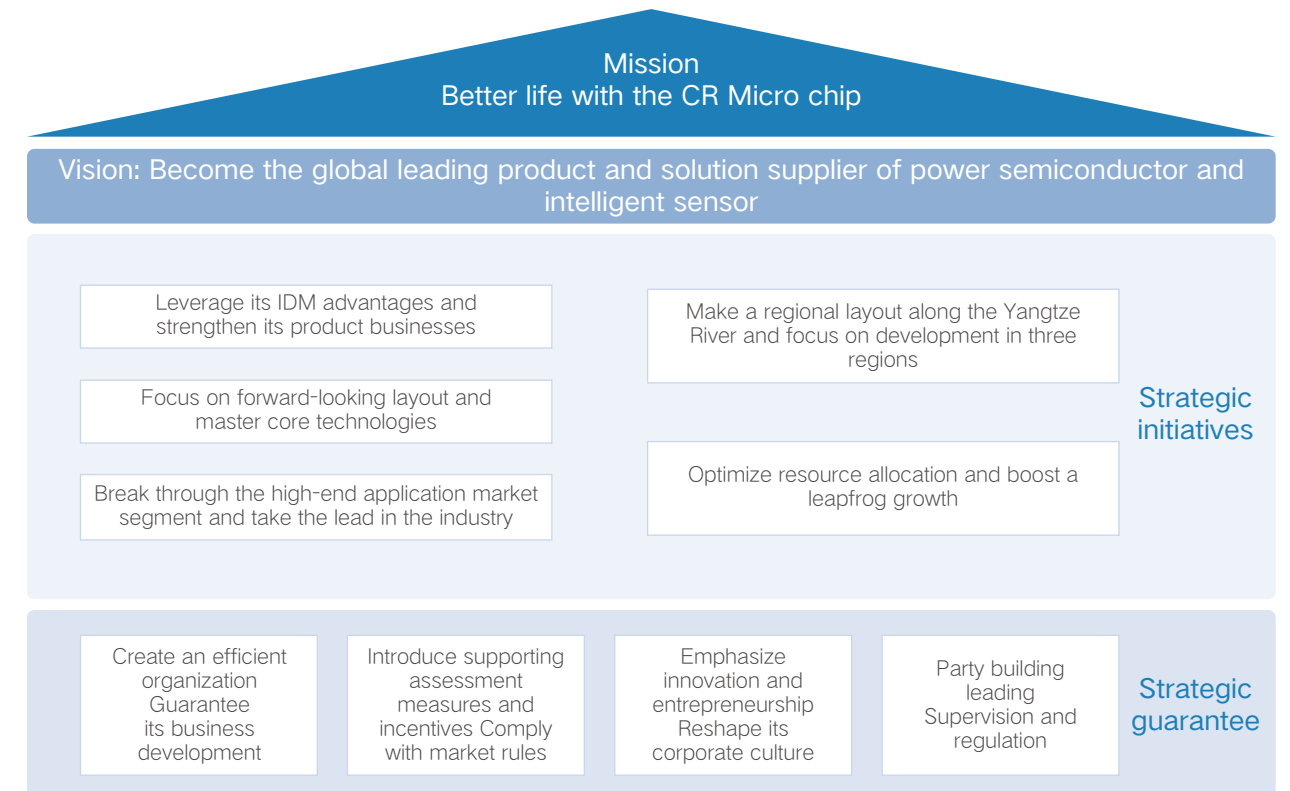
Mission
Better life with the CR Micro chip

Vision: Become the global leading product and solution supplier of power semiconductor and intelligent sensor

Leverage its IDM advantages and strengthen its product businesses

Focus on forward-looking layout and master core technologies

Break through the high-end application market segment and take the lead in the industry

Make a regional layout along the Yangtze River and focus on development in three regions

Optimize resource allocation and boost a leapfrog growth

Strategic initiatives

Create an efficient organization Guarantee its business development

Introduce supporting assessment measures and incentives Comply with market rules

Emphasize innovation and entrepreneurship Reshape its corporate culture

Party building leading Supervision and regulation

Strategic guarantee